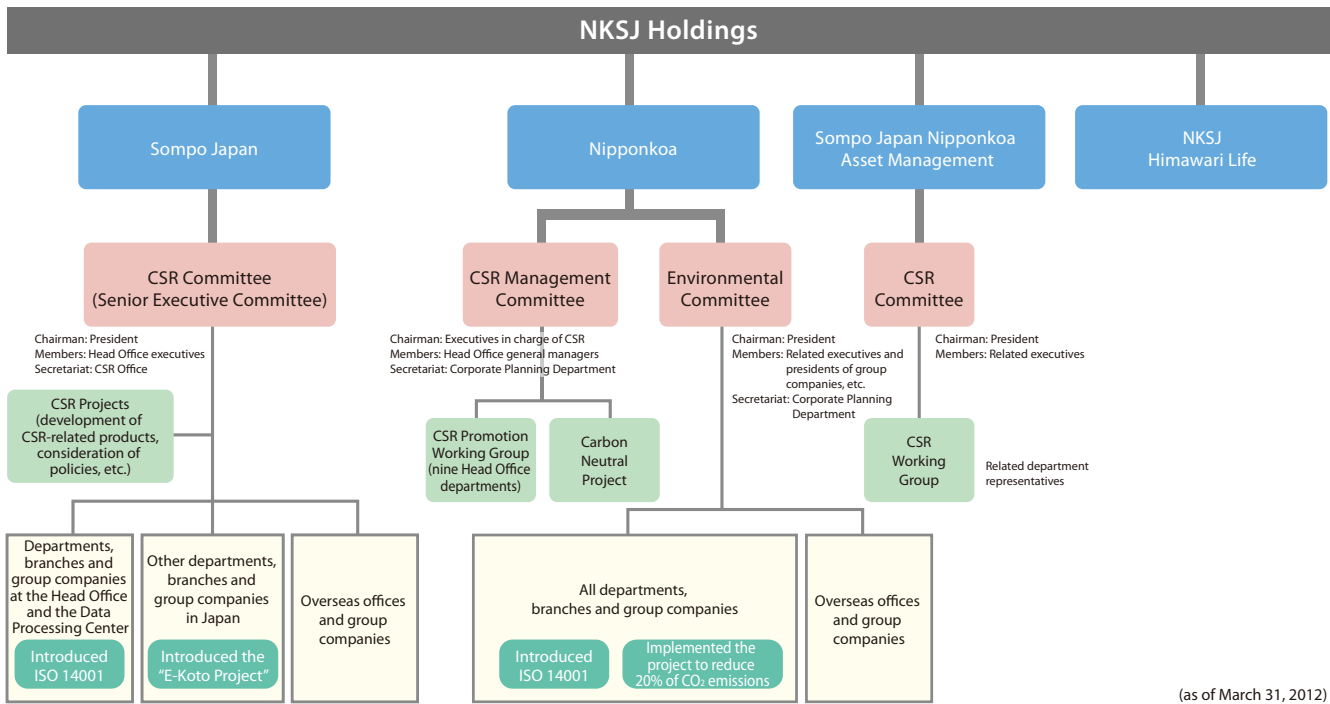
NKSJ Holdings

Sompo Japan

Nipponkoa

Sompo Japan Nipponkoa Asset Management

NKSJ Himawari Life

CSR Committee (Senior Executive Committee)

Chairman: President
Members: Head Office executives
Secretariat: CSR Office

CSR Projects (development of CSR-related products, consideration of policies, etc.)

Departments, branches and group companies at the Head Office and the Data Processing Center

Introduced ISO 14001

Other departments, branches and group companies in Japan

Introduced the "E-Koto Project"

Overseas offices and group companies

CSR Management Committee

Chairman: Executives in charge of CSR
Members: Head Office general managers
Secretariat: Corporate Planning Department

CSR Promotion Working Group (nine Head Office departments)

Carbon Neutral Project

Environmental Committee

Chairman: President
Members: Related executives and presidents of group companies, etc.
Secretariat: Corporate Planning Department

All departments, branches and group companies

Introduced ISO 14001

Implemented the project to reduce 20% of $CO_2$ emissions

Overseas offices and group companies

CSR Committee

Chairman: President
Members: Related executives

CSR Working Group

Related department representatives

(as of March 31, 2012)